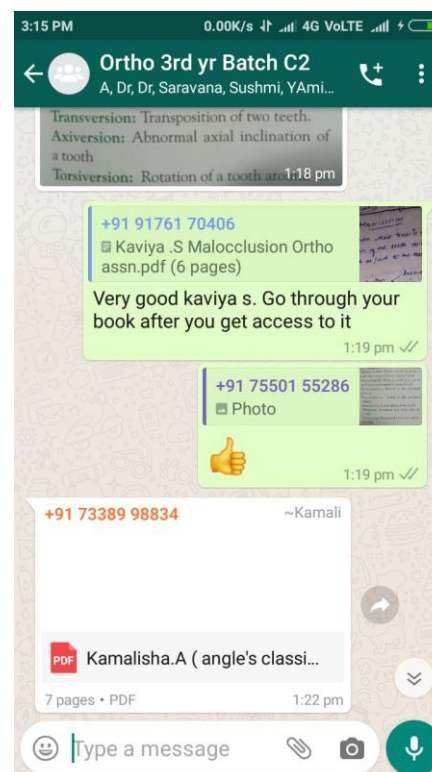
3:15 PM
0.00K/s 4G VoLTE

Ortho 3rd yr Batch C2
A, Dr, Dr, Saravana, Sushmi, YAmi...

Transversion: Transposition of two teeth.
Axiversion: Abnormal axial inclination of a tooth
Torsiversion: Rotation of a tooth ar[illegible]
1:18 pm

+91 91761 70406
Kaviya .S Malocclusion Ortho assn.pdf (6 pages)
Very good kaviya s. Go through your book after you get access to it
1:19 pm

+91 75501 55286
Photo
👍
1:19 pm

+91 73389 98834
~Kamali
PDF Kamalisha.A ( angle's classi...
7 pages • PDF
1:22 pm

Type a message